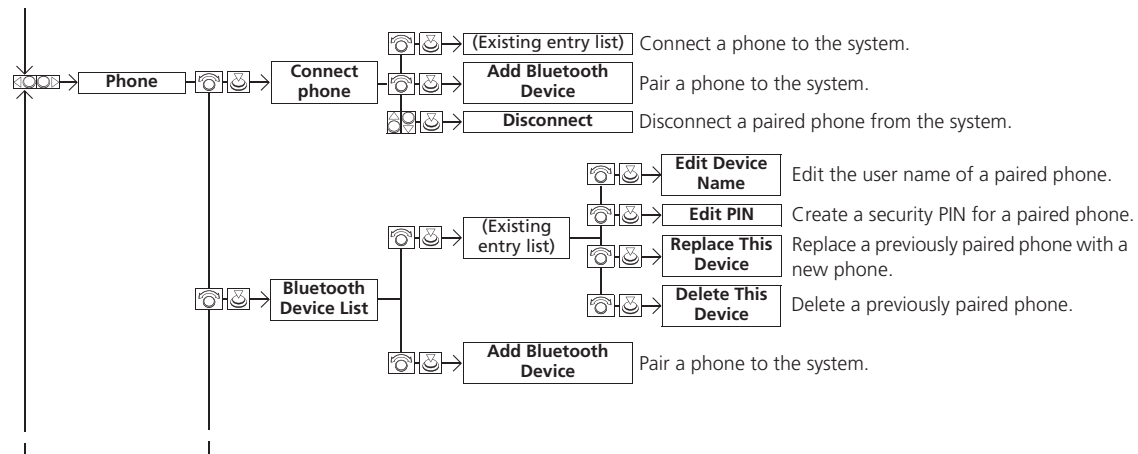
Phone

Connect phone

(Existing entry list) Connect a phone to the system.

Add Bluetooth Device Pair a phone to the system.

Disconnect Disconnect a paired phone from the system.

Bluetooth Device List

(Existing entry list)

Edit Device Name Edit the user name of a paired phone.

Edit PIN Create a security PIN for a paired phone.

Replace This Device Replace a previously paired phone with a new phone.

Delete This Device Delete a previously paired phone.

Add Bluetooth Device Pair a phone to the system.